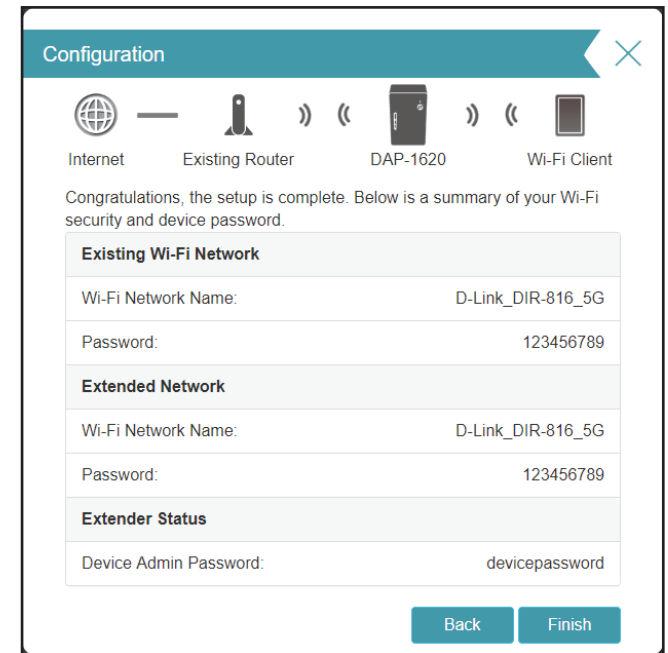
Configuration

Internet Existing Router DAP-1620 Wi-Fi Client

Congratulations, the setup is complete. Below is a summary of your Wi-Fi security and device password.

| Existing Wi-Fi Network | |
|---|---|
| Wi-Fi Network Name: | D-Link_DIR-816_5G |
| Password: | 123456789 |
| **Extended Network** | |
| Wi-Fi Network Name: | D-Link_DIR-816_5G |
| Password: | 123456789 |
| **Extender Status** | |
| Device Admin Password: | devicepassword |

Back Finish